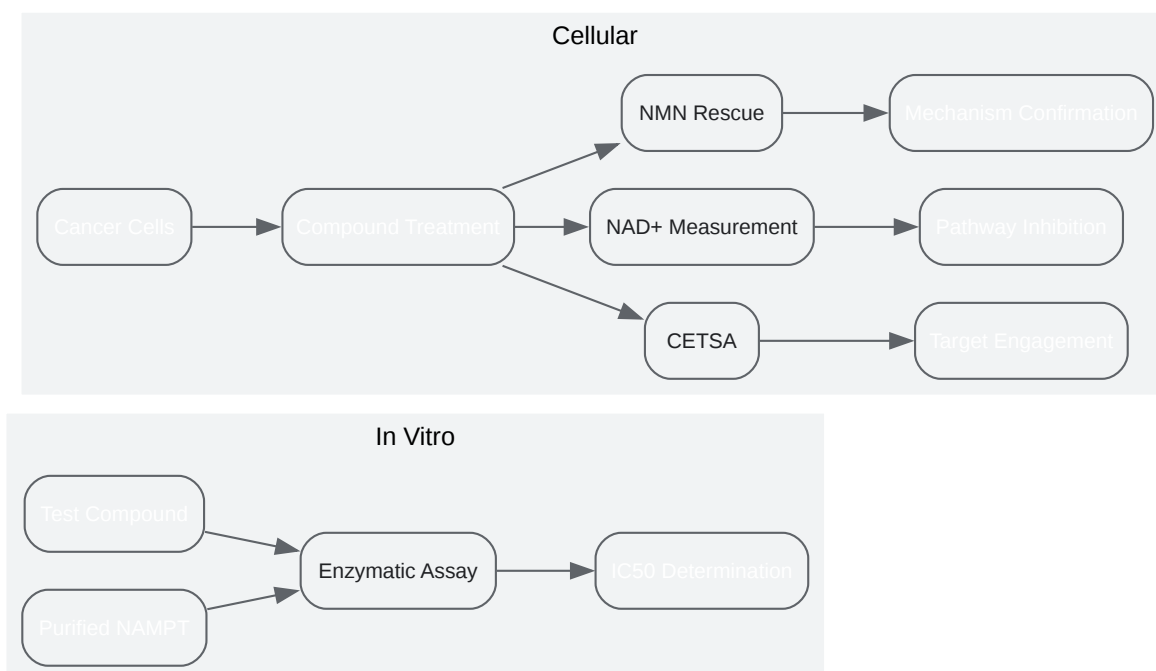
Cellular

Cancer Cells

Compound Treatment

NMN Rescue

Mechanism Confirmation

NAD+ Measurement

Pathway Inhibition

CETSA

Target Engagement

In Vitro

Test Compound

Purified NAMPT

Enzymatic Assay

IC50 Determination